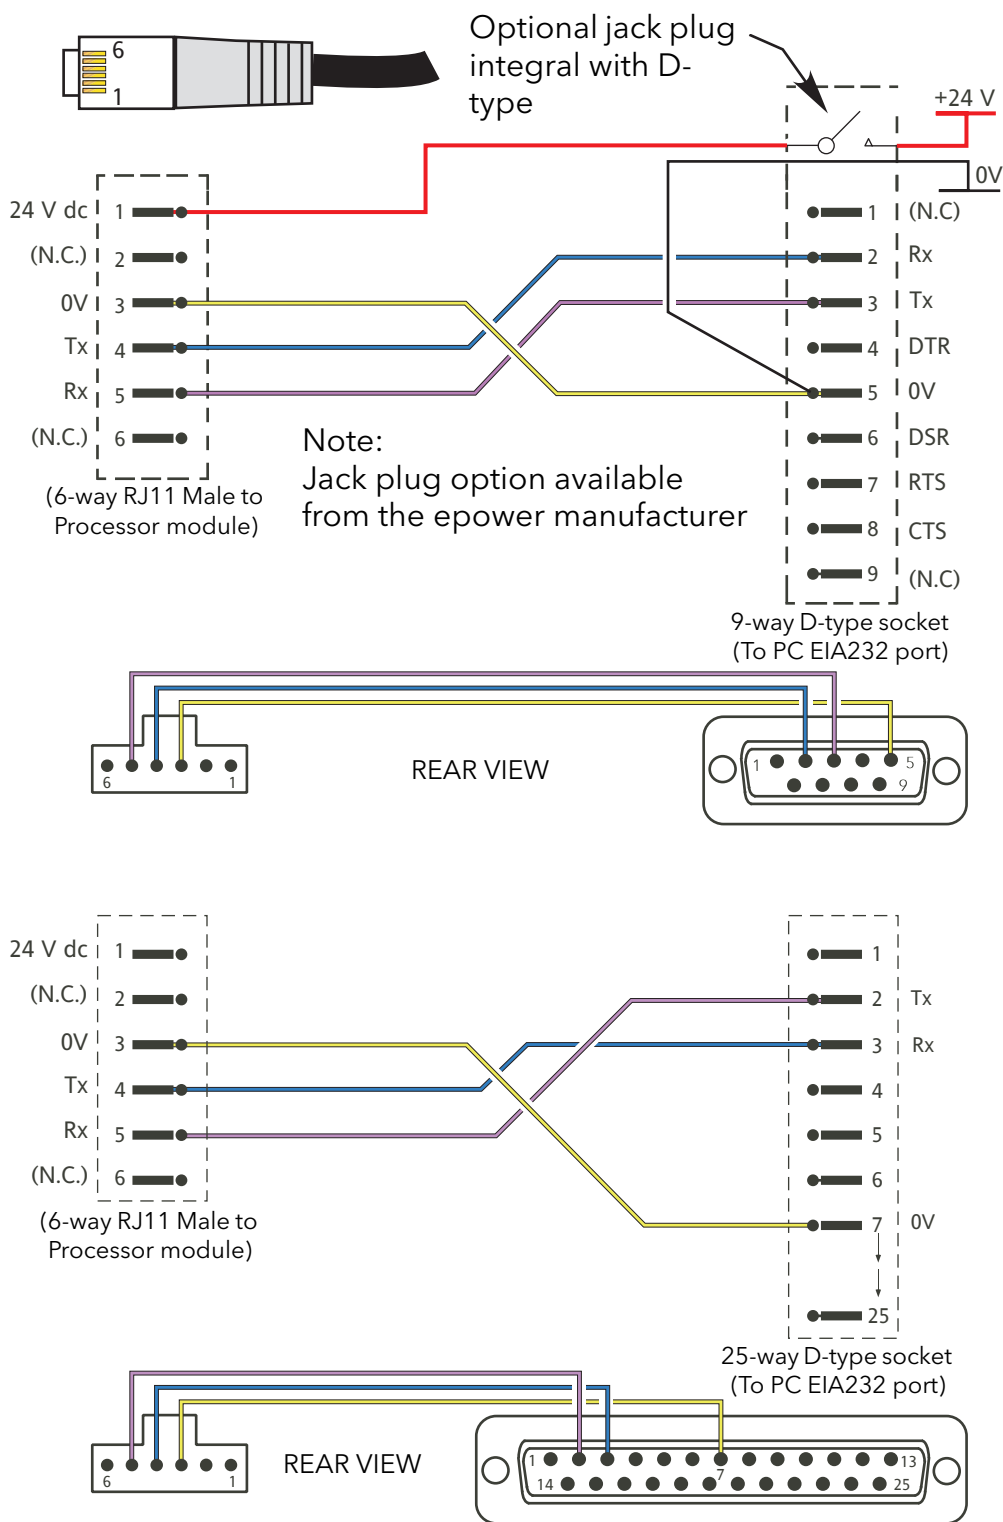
6
1

Optional jack plug integral with D-type

+24 V

0V

24 V dc 1
(N.C.) 2
0V 3
Tx 4
Rx 5
(N.C.) 6

(6-way RJ11 Male to Processor module)

1 (N.C)
2 Rx
3 Tx
4 DTR
5 0V
6 DSR
7 RTS
8 CTS
9 (N.C)

Note:
Jack plug option available from the epower manufacturer

9-way D-type socket
(To PC EIA232 port)

6 1

REAR VIEW

1 5
6 9

24 V dc 1
(N.C.) 2
0V 3
Tx 4
Rx 5
(N.C.) 6

(6-way RJ11 Male to Processor module)

1
2 Tx
3 Rx
4
5
6
7 0V
25

25-way D-type socket
(To PC EIA232 port)

6 1

REAR VIEW

1 13
14 7 25